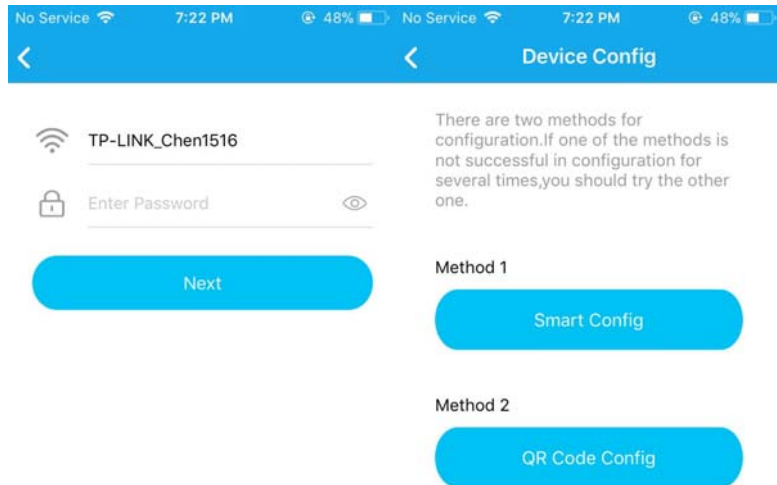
No Service 7:22 PM 48%

TP-LINK_Chen1516

Enter Password

Next

No Service 7:22 PM 48%

Device Config

There are two methods for configuration.If one of the methods is not successful in configuration for several times,you should try the other one.

Method 1

Smart Config

Method 2

QR Code Config